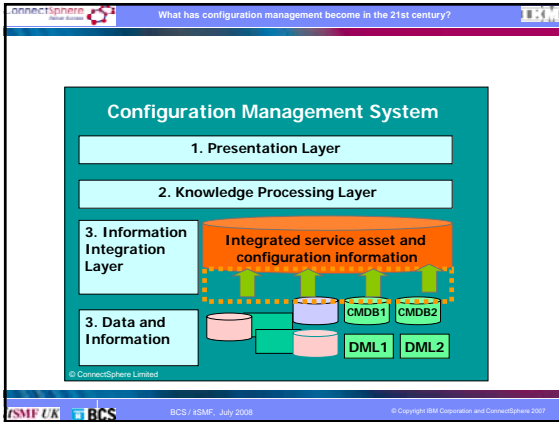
connectsphere
Deliver Success

What has configuration management become in the 21st century?

IBM

Configuration Management System

1. Presentation Layer

2. Knowledge Processing Layer

3. Information Integration Layer

Integrated service asset and configuration information

3. Data and Information

CMDB1

CMDB2

DML1

DML2

© ConnectSphere Limited

itSMF UK

BCS

BCS / itSMF, July 2008

© Copyright IBM Corporation and ConnectSphere 2007